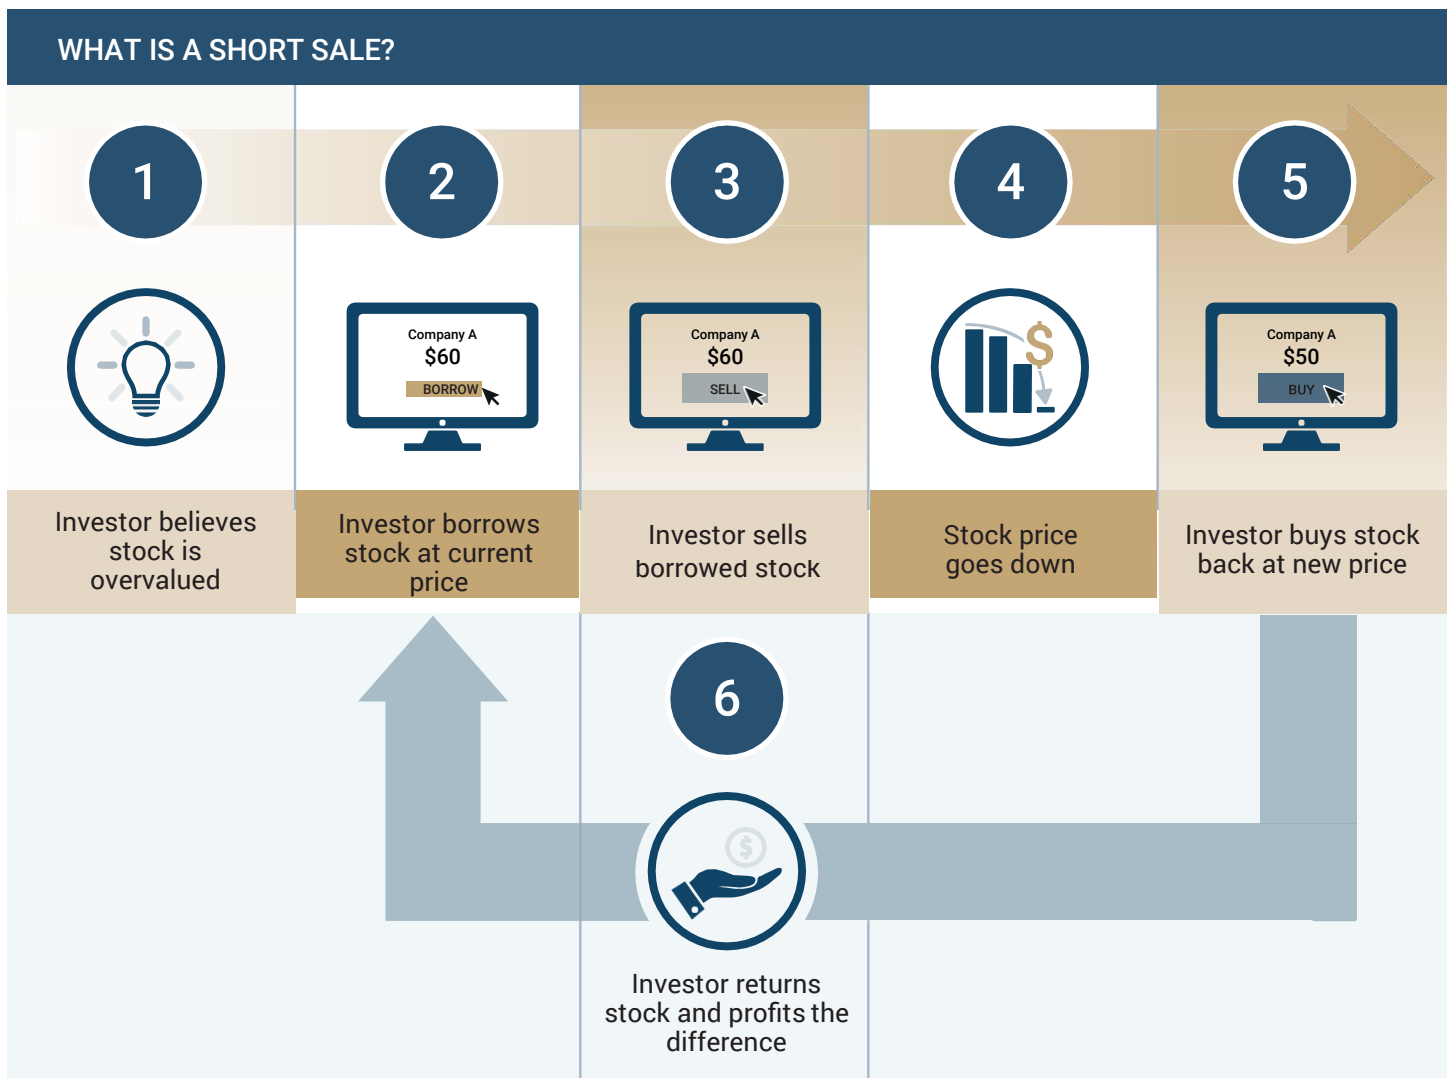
WHAT IS A SHORT SALE?

1

Investor believes stock is overvalued

2

Company A
$60
BORROW

Investor borrows stock at current price

3

Company A
$60
SELL

Investor sells borrowed stock

4

$

Stock price goes down

5

Company A
$50
BUY

Investor buys stock back at new price

6

$

Investor returns stock and profits the difference